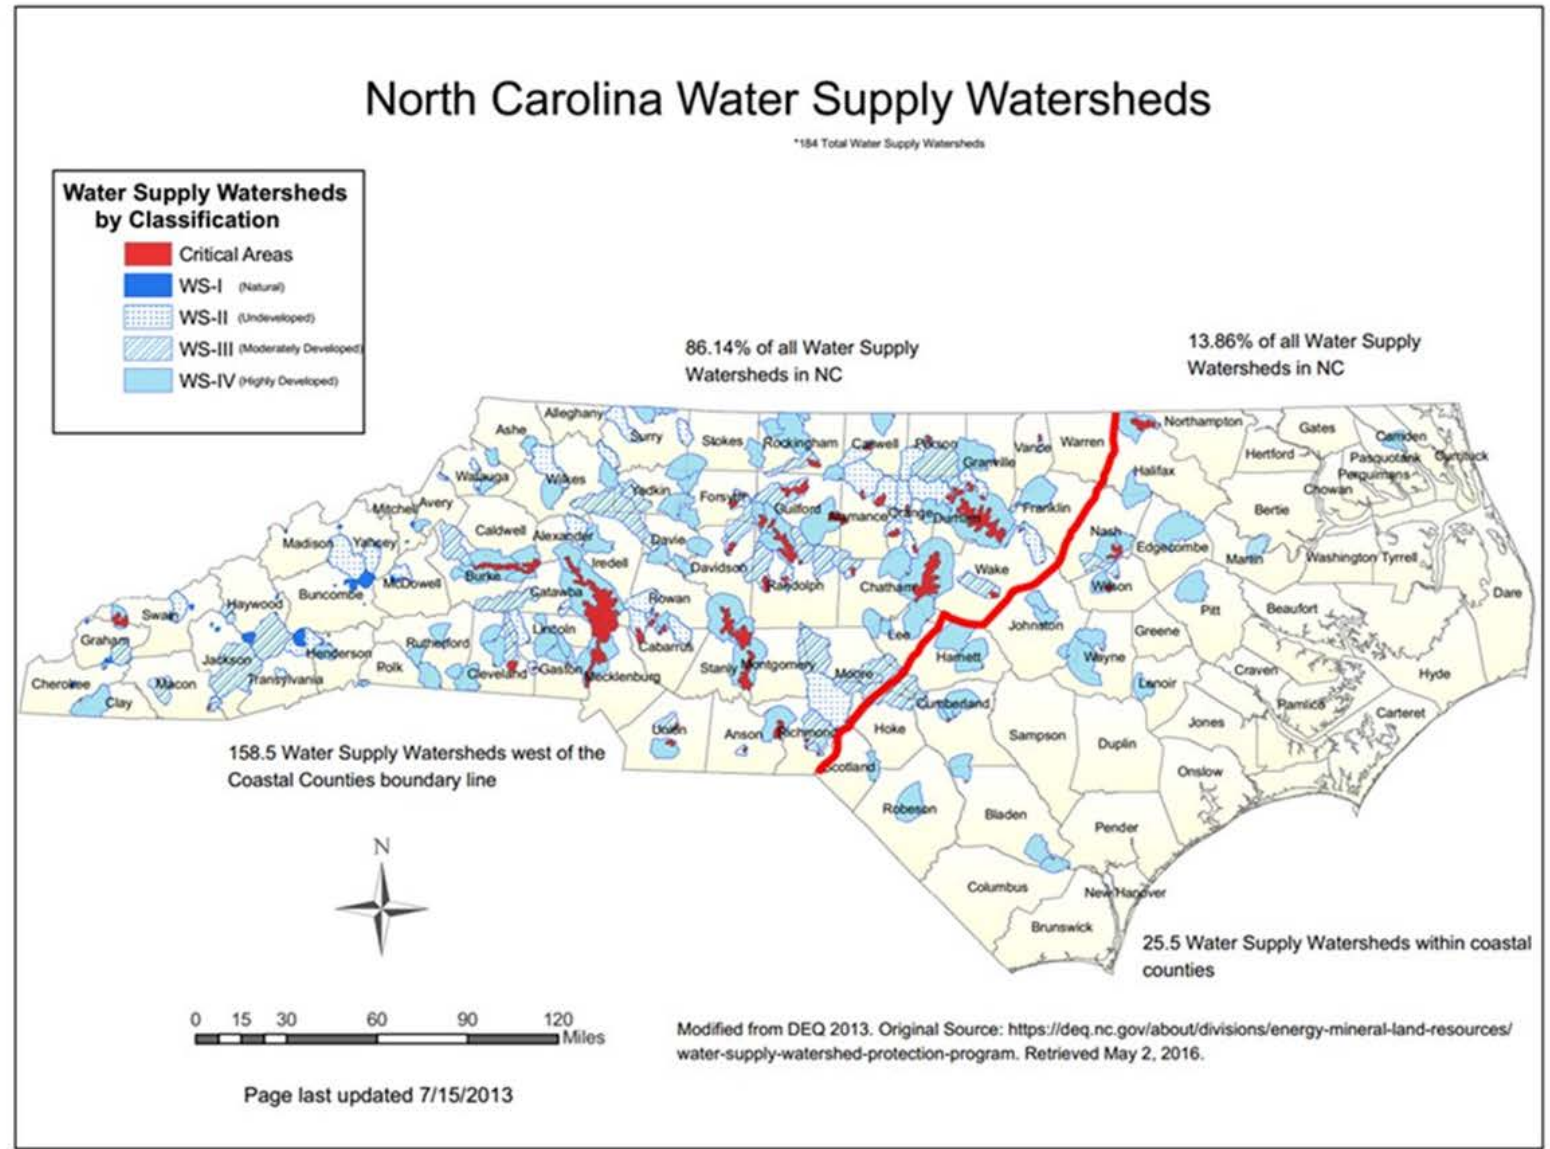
North Carolina Water Supply Watersheds

*184 Total Water Supply Watersheds

Water Supply Watersheds by Classification
Critical Areas
WS-I (Natural)
WS-II (Undeveloped)
WS-III (Moderately Developed)
WS-IV (Highly Developed)

86.14% of all Water Supply Watersheds in NC

13.86% of all Water Supply Watersheds in NC

Alleghany
Ashe
Surry
Stokes
Rockingham
Caswell
Person
Vance
Warren
Northampton
Gates
Camden
Currituck
Hertford
Pasquotank
Perquimans
Chowan
Halifax
Granville
Watauga
Wilkes
Yadkin
Forsyth
Guilford
Alamance
Orange
Durham
Franklin
Bertie
Avery
Mitchell
Caldwell
Alexander
Davie
Madison
Yancey
Burke
Iredell
Davidson
Randolph
Nash
Edgecombe
Martin
Washington
Tyrrell
Buncombe
McDowell
Haywood
Swain
Catawba
Rowan
Chatham
Wake
Wilson
Dare
Graham
Lincoln
Cabarrus
Lee
Johnston
Pitt
Beaufort
Jackson
Henderson
Rutherford
Stanly
Montgomery
Harnett
Greene
Cherokee
Macon
Transylvania
Polk
Cleveland
Gaston
Mecklenburg
Moore
Wayne
Lenoir
Craven
Hyde
Clay
Cumberland
Pamlico
Union
Anson
Richmond
Hoke
Sampson
Duplin
Jones
Carteret
Scotland
Onslow
Robeson
Bladen
Pender
Columbus
New Hanover
Brunswick

158.5 Water Supply Watersheds west of the Coastal Counties boundary line

25.5 Water Supply Watersheds within coastal counties

N

0 15 30 60 90 120 Miles

Page last updated 7/15/2013

Modified from DEQ 2013. Original Source: https://deq.nc.gov/about/divisions/energy-mineral-land-resources/water-supply-watershed-protection-program. Retrieved May 2, 2016.